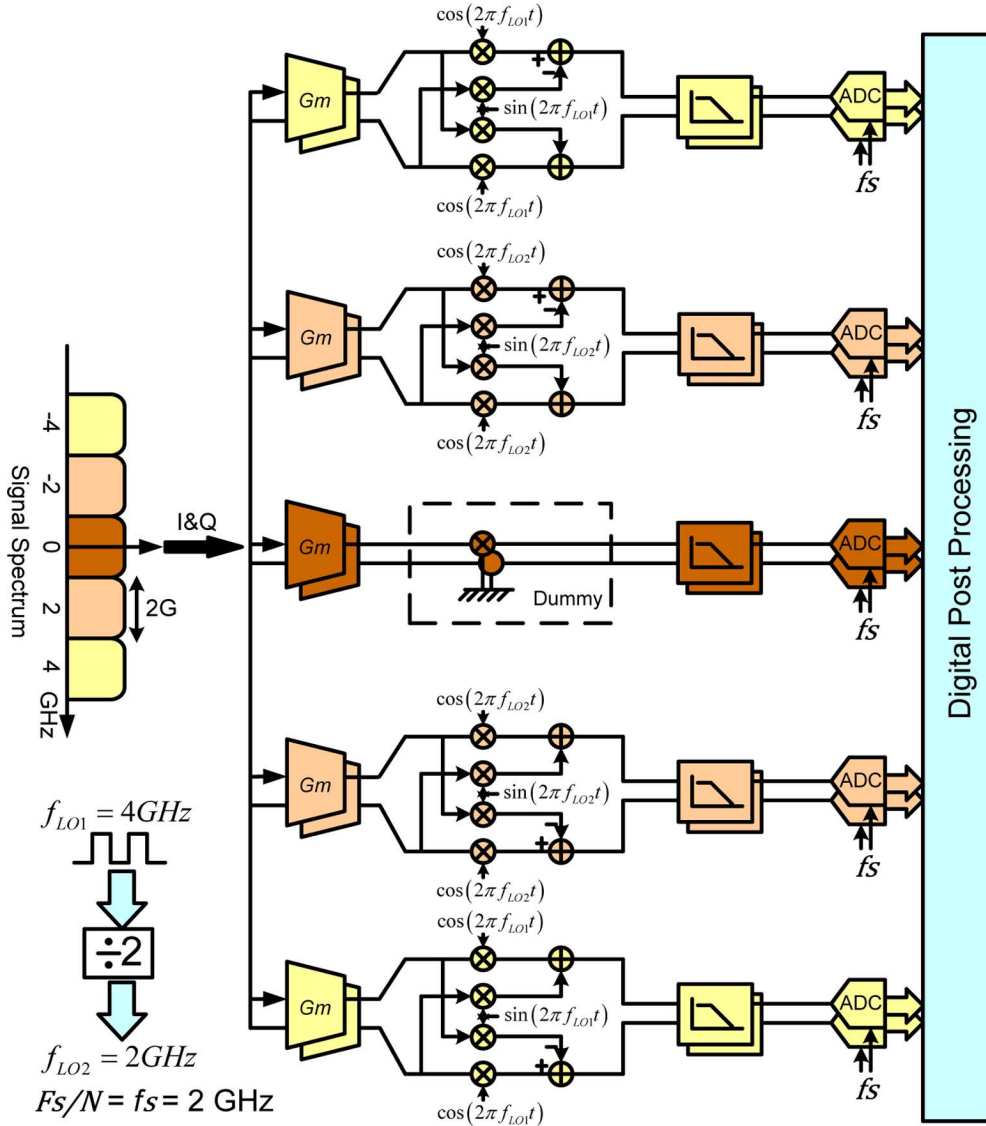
-4
-2
0
2
4
GHz
Signal Spectrum
2G
I&Q

$f_{LO1} = 4GHz$
÷2
$f_{LO2} = 2GHz$
$Fs/N$ = $fs$ = 2 GHz

$\cos(2\pi f_{LO1}t)$
Gm
+
−
$\sin(2\pi f_{LO1}t)$
$\cos(2\pi f_{LO1}t)$
ADC
$fs$

$\cos(2\pi f_{LO2}t)$
Gm
+
−
$\sin(2\pi f_{LO2}t)$
$\cos(2\pi f_{LO2}t)$
ADC
$fs$

Gm
Dummy
ADC
$fs$

$\cos(2\pi f_{LO2}t)$
Gm
$\sin(2\pi f_{LO2}t)$
+
$\cos(2\pi f_{LO2}t)$
ADC
$fs$

$\cos(2\pi f_{LO1}t)$
Gm
$\sin(2\pi f_{LO1}t)$
+
$\cos(2\pi f_{LO1}t)$
ADC
$fs$

Digital Post Processing